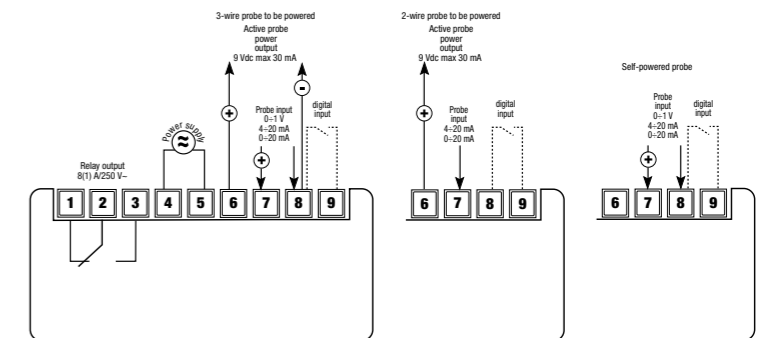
3-wire probe to be powered

Active probe power output 9 Vdc max 30 mA

Relay output 8(1) A/250 V~

Power supply

$\approx$

+

-

Probe input 0÷1 V 4÷20 mA 0÷20 mA

+

digital input

1 2 3 4 5 6 7 8 9

2-wire probe to be powered

Active probe power output 9 Vdc max 30 mA

+

Probe input 4÷20 mA 0÷20 mA

digital input

6 7 8 9

Self-powered probe

Probe input 0÷1 V 4÷20 mA 0÷20 mA

+

digital input

6 7 8 9